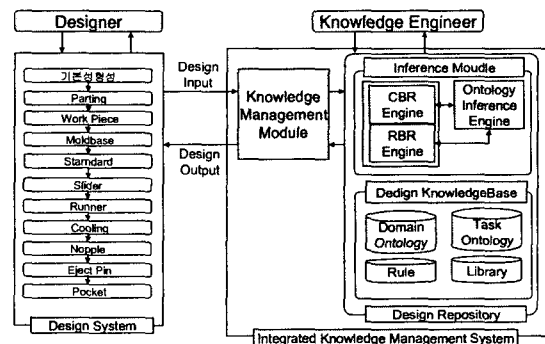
Designer

기본형상형성

Parting

Work Piece

Moldbase

Stamdard

Slider

Runner

Cooling

Nopple

Eject Pin

Pocket

Design System

Design Input

Design Output

Knowledge Management Module

Knowledge Engineer

Inference Moudle

CBR Engine

RBR Engine

Ontology Inference Engine

Dedign KnowledgeBase

Domain Ontology

Task Ontology

Rule

Library

Design Repository

Integrated Knowledge Management System